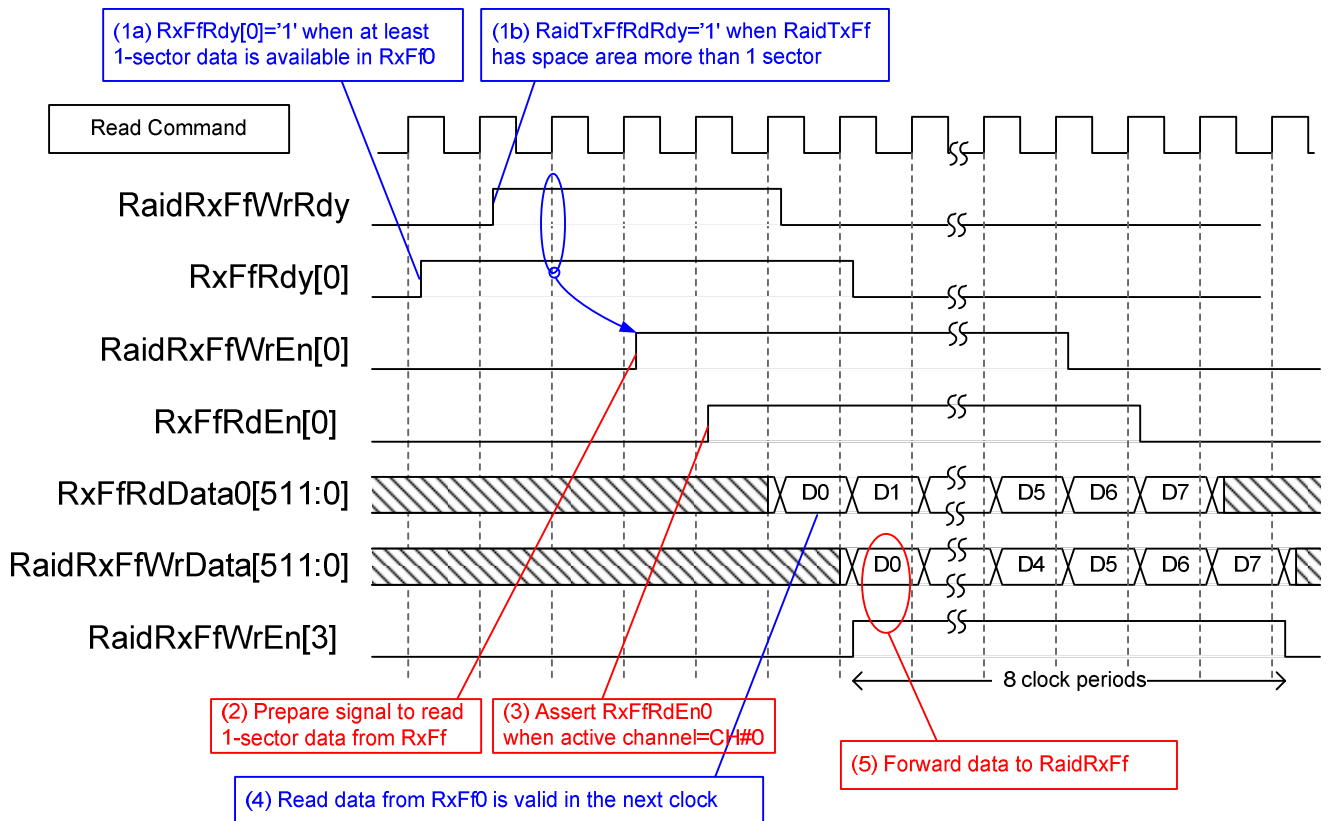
(1a) RxFfRdy[0]='1' when at least 1-sector data is available in RxFf0

(1b) RaidTxFfRdRdy='1' when RaidTxFf has space area more than 1 sector

Read Command

RaidRxFfWrRdy

RxFfRdy[0]

RaidRxFfWrEn[0]

RxFfRdEn[0]

RxFfRdData0[511:0]

D0 D1 D5 D6 D7

RaidRxFfWrData[511:0]

D0 D4 D5 D6 D7

RaidRxFfWrEn[3]

8 clock periods

(2) Prepare signal to read 1-sector data from RxFf

(3) Assert RxFfRdEn0 when active channel=CH#0

(5) Forward data to RaidRxFf

(4) Read data from RxFf0 is valid in the next clock